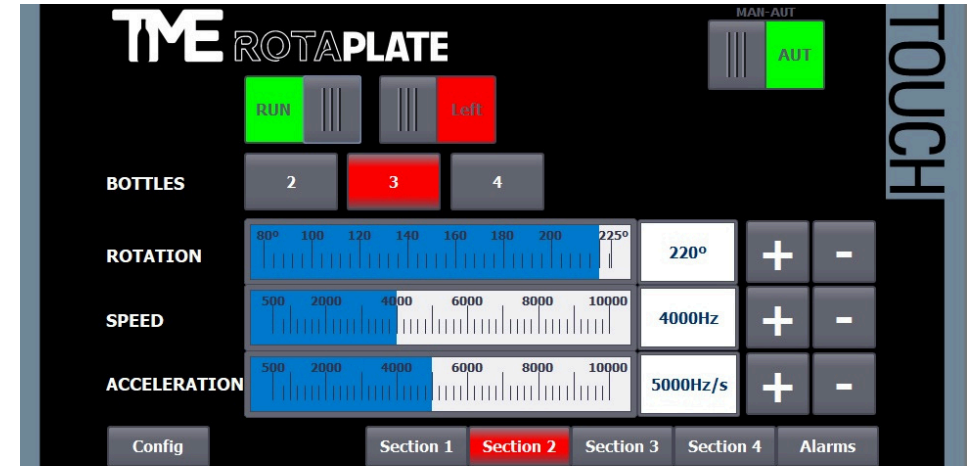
TME ROTAPLATE

MAN-AUT
AUT

TOUCH

RUN
Left

BOTTLES
2
3
4

ROTATION
80º 100 120 140 160 180 200 225º
220º
+
-

SPEED
500 2000 4000 6000 8000 10000
4000Hz
+
-

ACCELERATION
500 2000 4000 6000 8000 10000
5000Hz/s
+
-

Config
Section 1
Section 2
Section 3
Section 4
Alarms